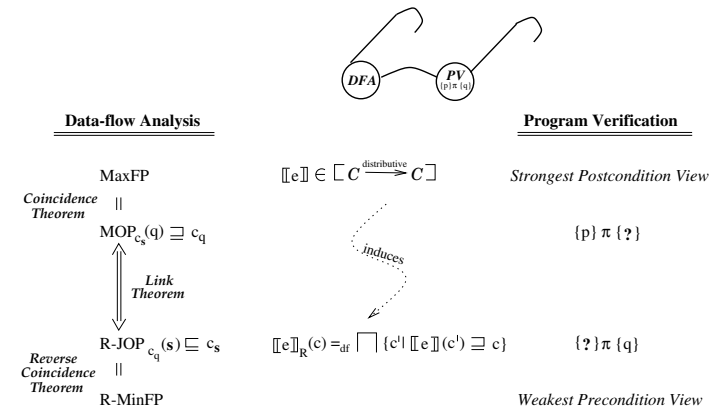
DFA

PV
{p} π {q}

Data-flow Analysis

Program Verification

MaxFP

Coincidence Theorem

||

$\text{MOP}_{c_s}(q) \sqsupseteq c_q$

Link Theorem

$\text{R-JOP}_{c_q}(\mathbf{s}) \sqsubseteq c_\mathbf{s}$

Reverse Coincidence Theorem

||

R-MinFP

$[\![e]\!] \in [\, C \xrightarrow{\text{distributive}} C \,]$

induces

$[\![e]\!]_R(c) =_{df} \bigsqcap \{c' \mid [\![e]\!](c') \sqsupseteq c\}$

Strongest Postcondition View

{p} π {?}

{?} π {q}

Weakest Precondition View